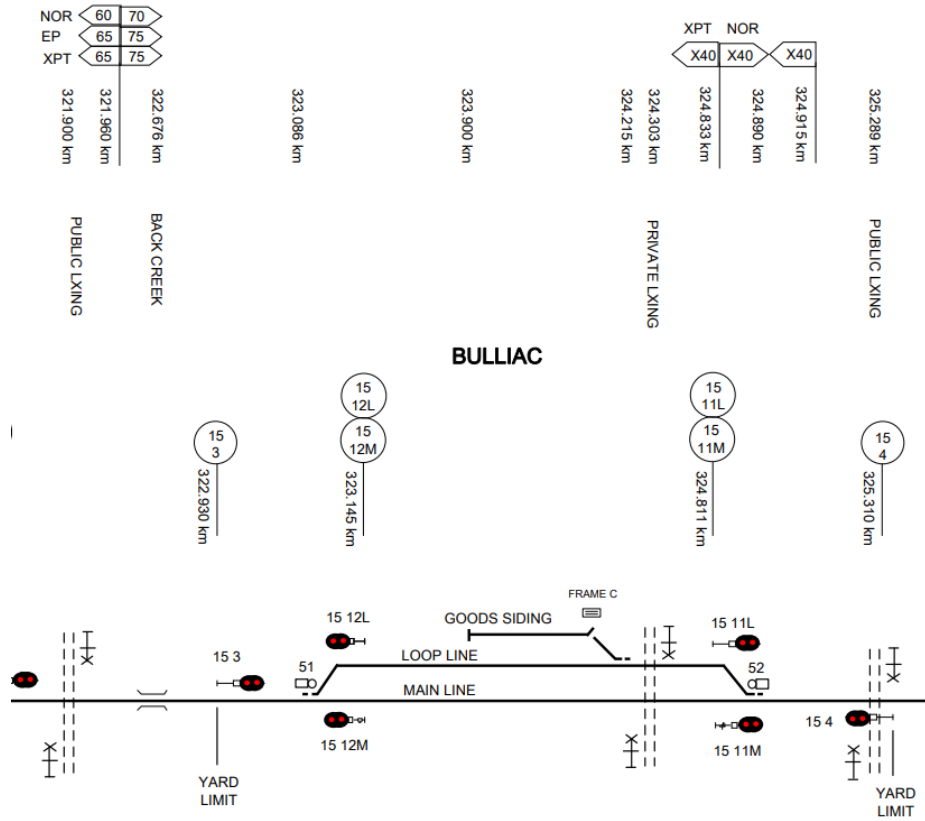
NOR 60 70
EP 65 75
XPT 65 75

XPT NOR
X40 X40 X40

321.900 km
321.960 km
322.676 km
323.086 km
323.900 km
324.215 km
324.303 km
324.833 km
324.890 km
324.915 km
325.289 km

PUBLIC LXING
BACK CREEK
PRIVATE LXING
PUBLIC LXING

BULLIAC

15 12L
15 12M
15 3
15 11L
15 11M
15 4

322.930 km
323.145 km
324.811 km
325.310 km

FRAME C
GOODS SIDING
15 12L
15 11L
15 3
51
LOOP LINE
52
MAIN LINE
15 12M
15 11M
15 4
YARD LIMIT
YARD LIMIT